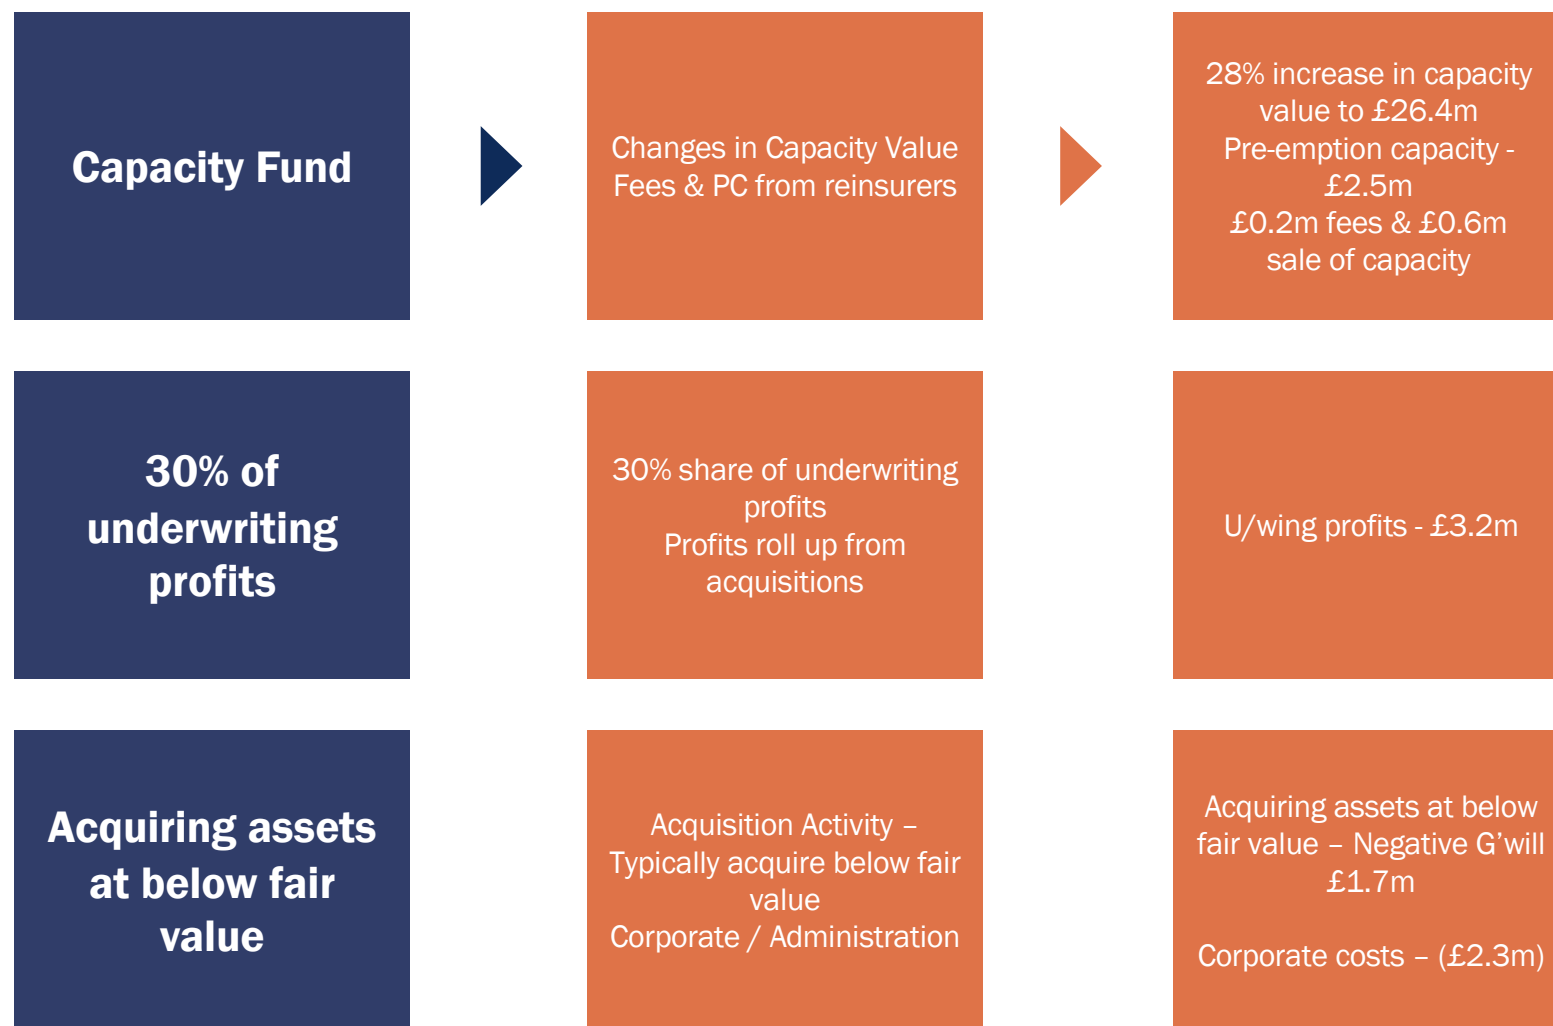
Capacity Fund

Changes in Capacity Value
Fees & PC from reinsurers

28% increase in capacity value to £26.4m
Pre-emption capacity - £2.5m
£0.2m fees & £0.6m sale of capacity

30% of underwriting profits

30% share of underwriting profits
Profits roll up from acquisitions

U/wing profits - £3.2m

Acquiring assets at below fair value

Acquisition Activity – Typically acquire below fair value
Corporate / Administration

Acquiring assets at below fair value – Negative G'will £1.7m

Corporate costs – (£2.3m)